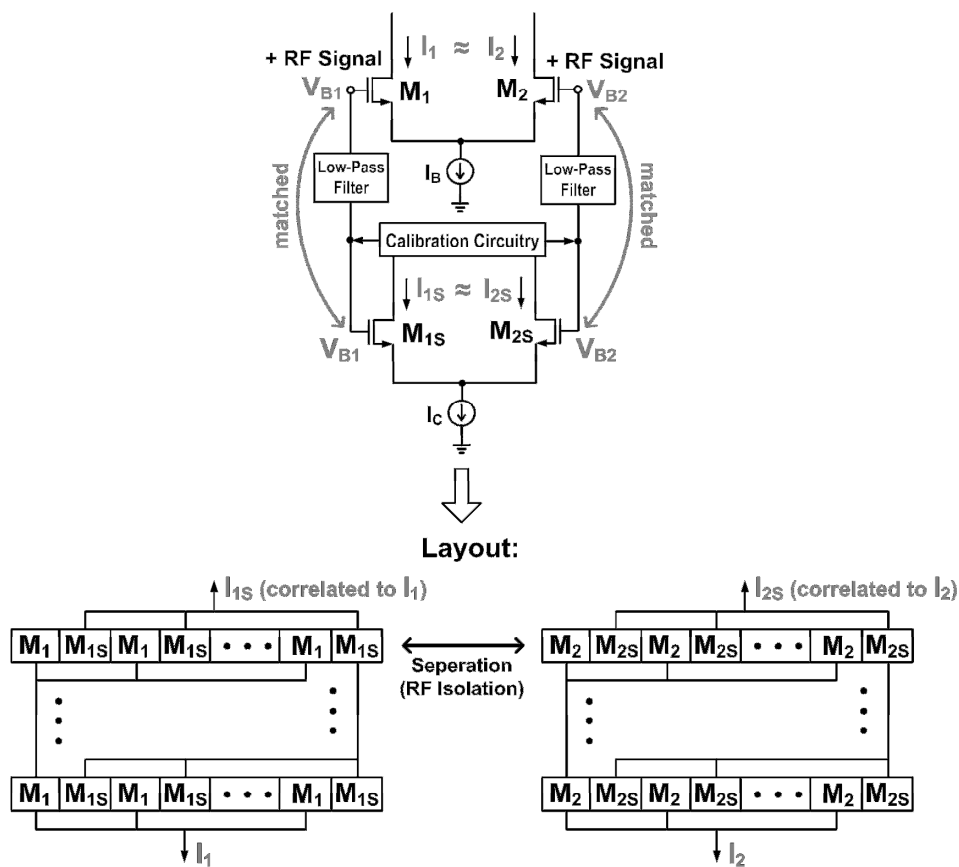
$I_1 \approx I_2$

+ RF Signal

+ RF Signal

$V_{B1}$

$M_1$

$M_2$

$V_{B2}$

matched

Low-Pass Filter

$I_B$

Low-Pass Filter

matched

Calibration Circuitry

$I_{1S} \approx I_{2S}$

$M_{1S}$

$M_{2S}$

$V_{B1}$

$V_{B2}$

$I_C$

Layout:

$I_{1S}$ (correlated to $I_1$)

$I_{2S}$ (correlated to $I_2$)

$M_1$ $M_{1S}$ $M_1$ $M_{1S}$ • • • $M_1$ $M_{1S}$

Seperation (RF Isolation)

$M_2$ $M_{2S}$ $M_2$ $M_{2S}$ • • • $M_2$ $M_{2S}$

$M_1$ $M_{1S}$ $M_1$ $M_{1S}$ • • • $M_1$ $M_{1S}$

$M_2$ $M_{2S}$ $M_2$ $M_{2S}$ • • • $M_2$ $M_{2S}$

$I_1$

$I_2$